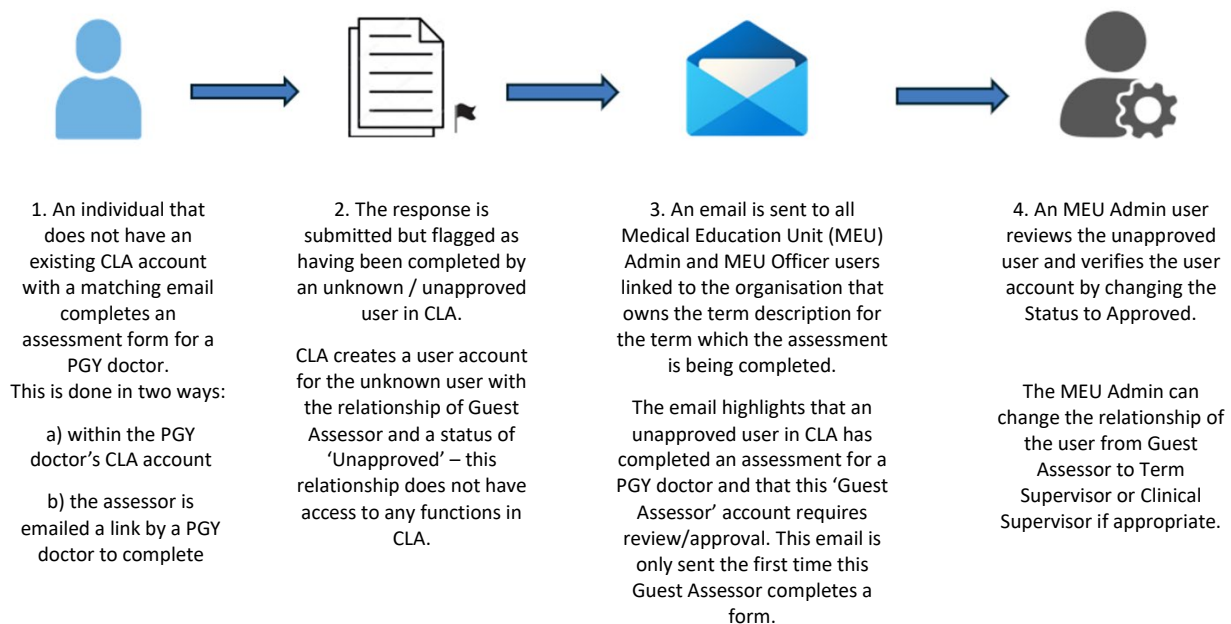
1. An individual that does not have an existing CLA account with a matching email completes an assessment form for a PGY doctor.
This is done in two ways:

a) within the PGY doctor's CLA account

b) the assessor is emailed a link by a PGY doctor to complete

2. The response is submitted but flagged as having been completed by an unknown / unapproved user in CLA.

CLA creates a user account for the unknown user with the relationship of Guest Assessor and a status of 'Unapproved' – this relationship does not have access to any functions in CLA.

3. An email is sent to all Medical Education Unit (MEU) Admin and MEU Officer users linked to the organisation that owns the term description for the term which the assessment is being completed.

The email highlights that an unapproved user in CLA has completed an assessment for a PGY doctor and that this 'Guest Assessor' account requires review/approval. This email is only sent the first time this Guest Assessor completes a form.

4. An MEU Admin user reviews the unapproved user and verifies the user account by changing the Status to Approved.

The MEU Admin can change the relationship of the user from Guest Assessor to Term Supervisor or Clinical Supervisor if appropriate.